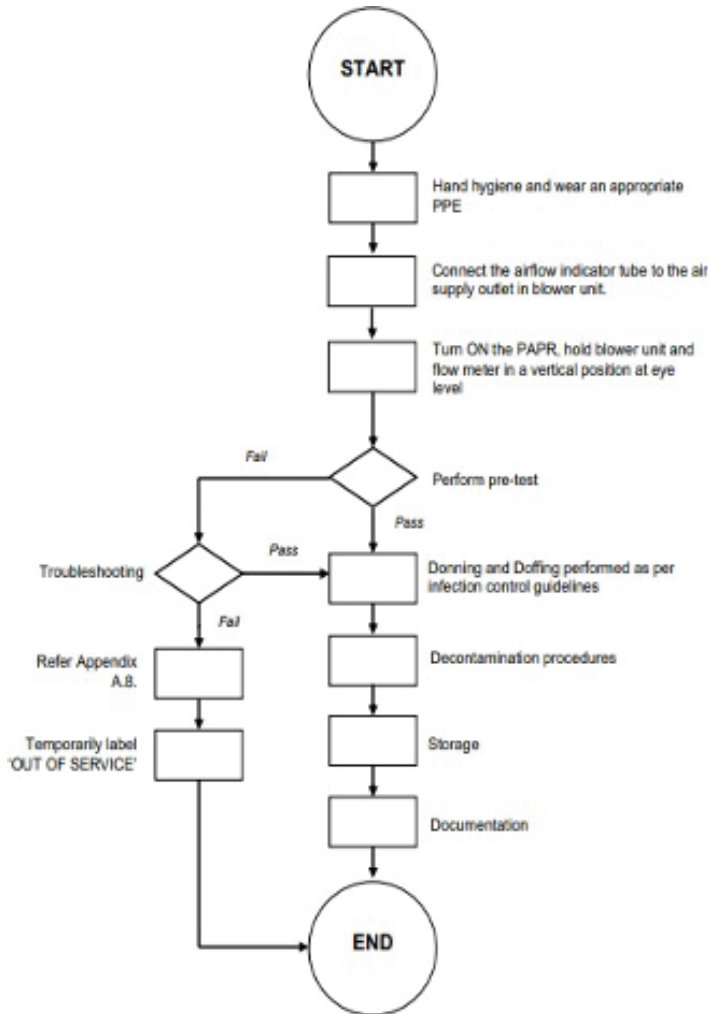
START

Hand hygiene and wear an appropriate PPE

Connect the airflow indicator tube to the air supply outlet in blower unit.

Turn ON the PAPR, hold blower unit and flow meter in a vertical position at eye level

Fail

Perform pre-test

Pass

Troubleshooting

Pass

Donning and Doffing performed as per infection control guidelines

Fail

Refer Appendix A.B.

Decontamination procedures

Temporarily label 'OUT OF SERVICE'

Storage

Documentation

END